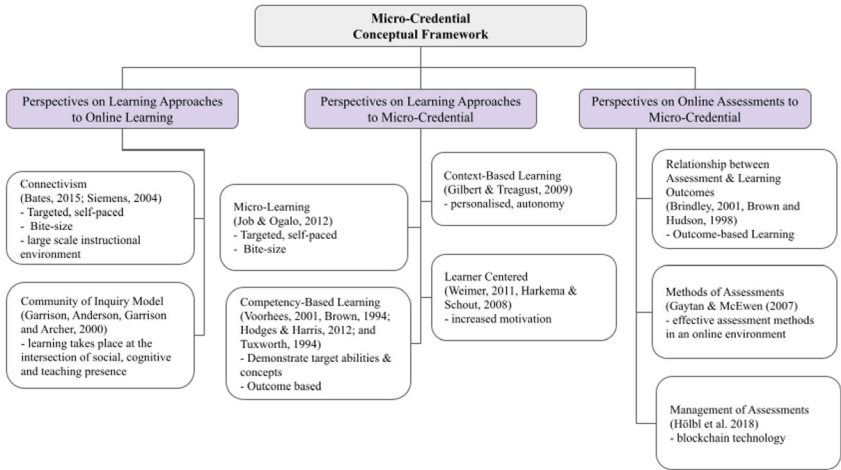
Micro-Credential
Conceptual Framework

Perspectives on Learning Approaches to Online Learning

Connectivism
(Bates, 2015; Siemens, 2004)
- Targeted, self-paced
- Bite-size
- large scale instructional environment

Community of Inquiry Model
(Garrison, Anderson, Garrison and Archer, 2000)
- learning takes place at the intersection of social, cognitive and teaching presence

Perspectives on Learning Approaches to Micro-Credential

Micro-Learning
(Job & Ogalo, 2012)
- Targeted, self-paced
- Bite-size

Competency-Based Learning
(Voorhees, 2001, Brown, 1994; Hodges & Harris, 2012; and Tuxworth, 1994)
- Demonstrate target abilities & concepts
- Outcome based

Context-Based Learning
(Gilbert & Treagust, 2009)
- personalised, autonomy

Learner Centered
(Weimer, 2011, Harkema & Schout, 2008)
- increased motivation

Perspectives on Online Assessments to Micro-Credential

Relationship between Assessment & Learning Outcomes
(Brindley, 2001, Brown and Hudson, 1998)
- Outcome-based Learning

Methods of Assessments
(Gaytan & McEwen (2007)
- effective assessment methods in an online environment

Management of Assessments
(Hölbl et al. 2018)
- blockchain technology